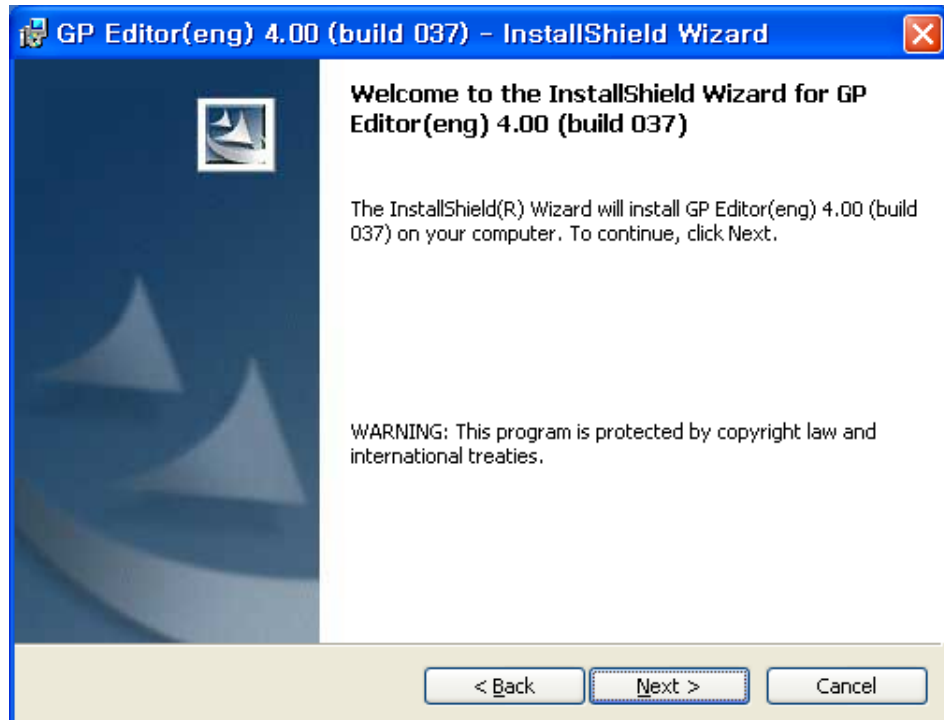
GP Editor(eng) 4.00 (build 037) - InstallShield Wizard

Welcome to the InstallShield Wizard for GP Editor(eng) 4.00 (build 037)

The InstallShield(R) Wizard will install GP Editor(eng) 4.00 (build 037) on your computer. To continue, click Next.

WARNING: This program is protected by copyright law and international treaties.

< Back
Next >
Cancel